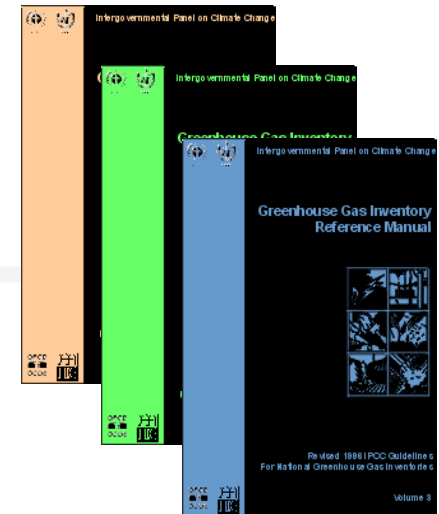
Intergovernmental Panel on Climate Change

OECD
OCDE
IEA

Intergovernmental Panel on Climate Change

Greenhouse Gas Inventory

OECD
OCDE
IEA

Intergovernmental Panel on Climate Change

Greenhouse Gas Inventory
Reference Manual

Revised 1996 IPCC Guidelines
For National Greenhouse Gas Inventories

Volume 3

OECD
OCDE
IEA